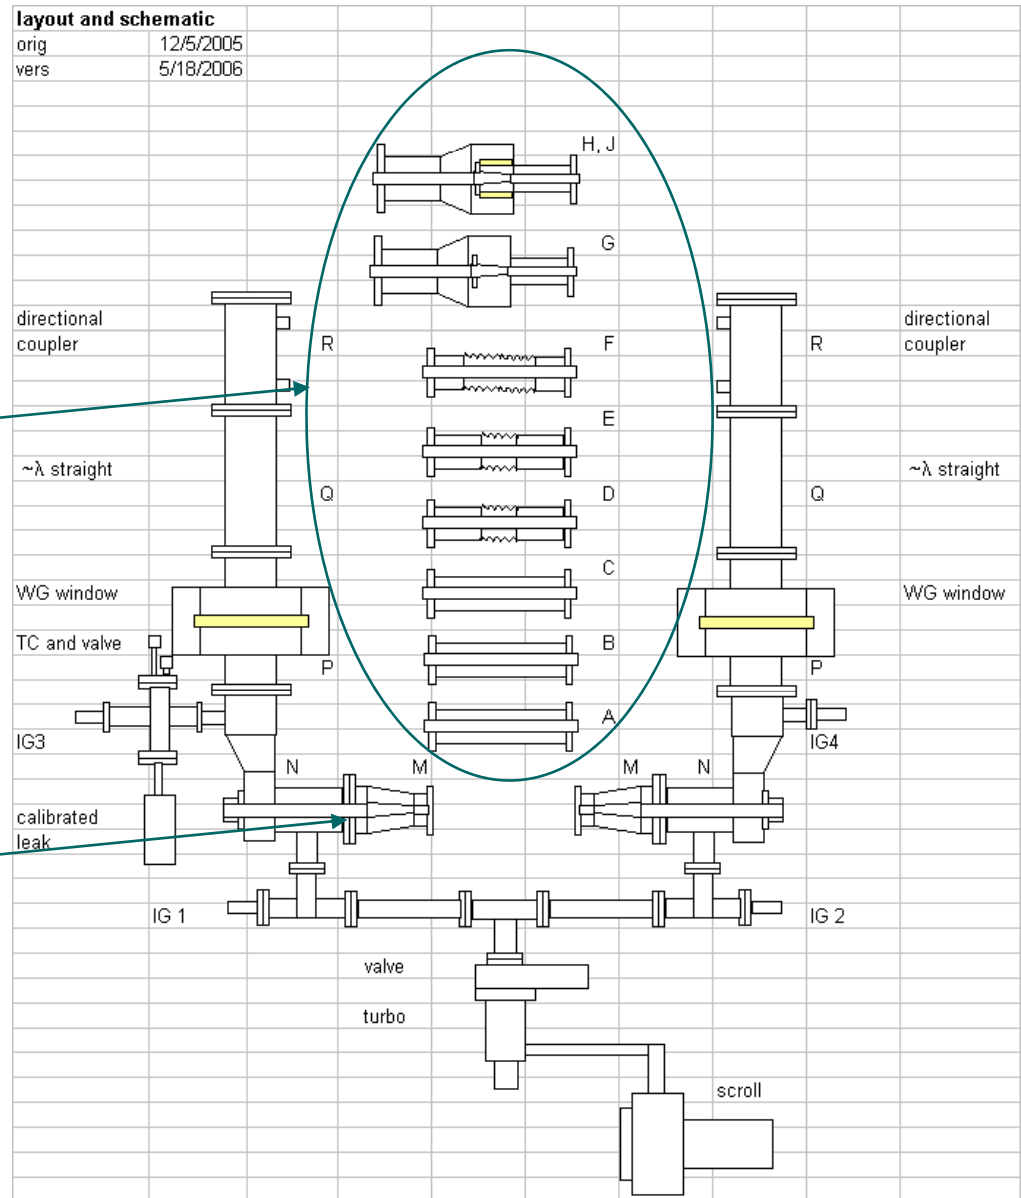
layout and schematic

| orig | 12/5/2005 |
|---|---|
| vers | 5/18/2006 |

H, J

G

directional coupler

R

F

directional coupler

R

E

~λ straight

Q

D

~λ straight

Q

C

WG window

WG window

TC and valve

B

P

P

A

IG3

IG4

N

M

M

N

calibrated leak

IG 1

IG 2

valve

turbo

scroll